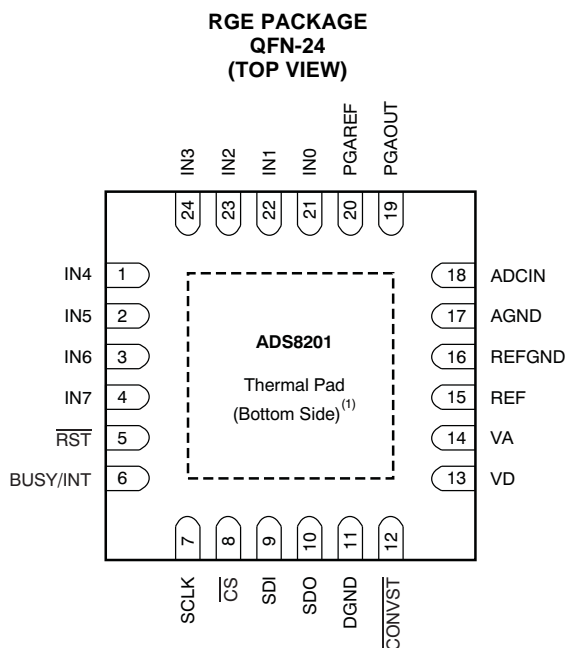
RGE PACKAGE
QFN-24
(TOP VIEW)

IN3 IN2 IN1 IN0 PGAREF PGAOUT

24 23 22 21 20 19

IN4 1
IN5 2
IN6 3
IN7 4
$\overline{RST}$ 5
BUSY/INT 6

18 ADCIN
17 AGND
16 REFGND
15 REF
14 VA
13 VD

ADS8201

Thermal Pad (Bottom Side)$^{(1)}$

7 8 9 10 11 12

SCLK $\overline{CS}$ SDI SDO DGND $\overline{CONVST}$